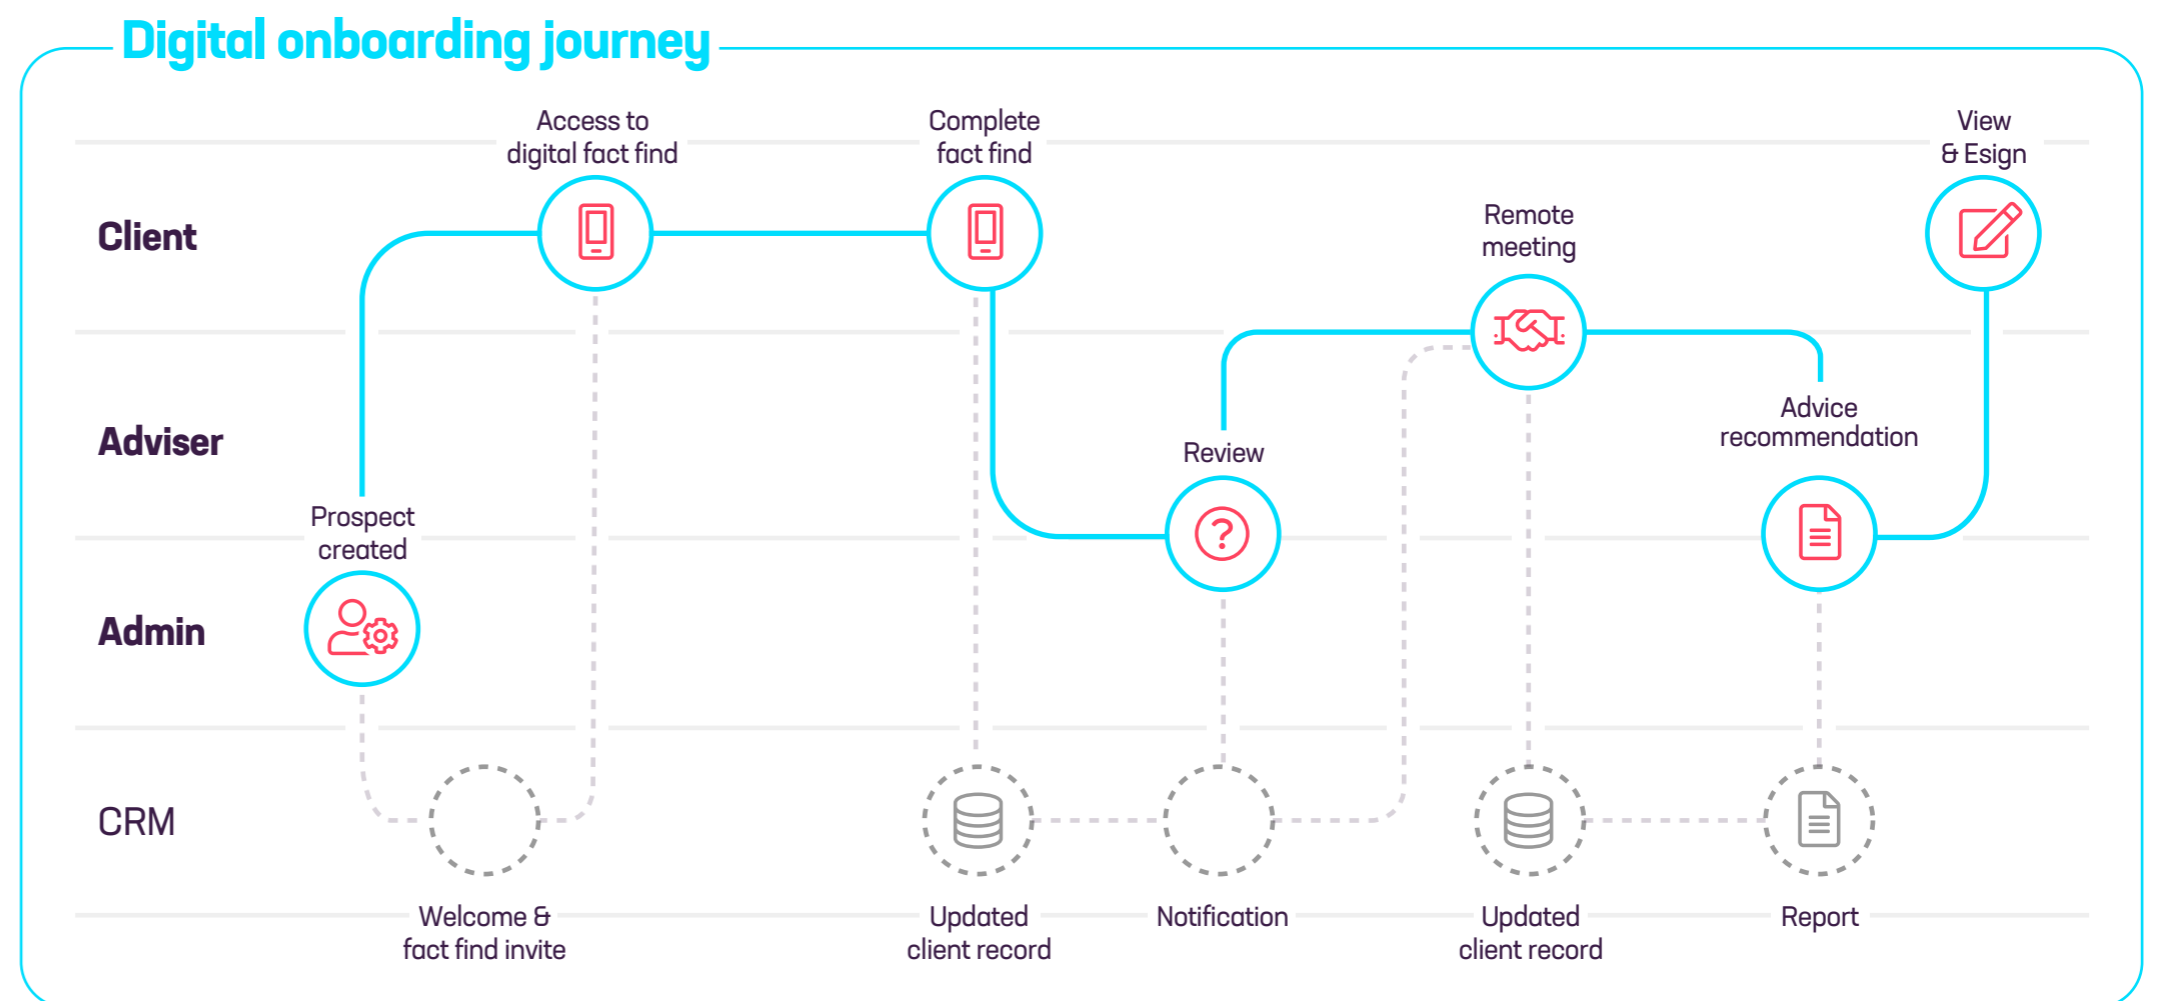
Digital onboarding journey

Client

Adviser

Admin

CRM

Access to digital fact find

Complete fact find

Remote meeting

View & Esign

Review

Advice recommendation

Prospect created

Welcome & fact find invite

Updated client record

Notification

Updated client record

Report